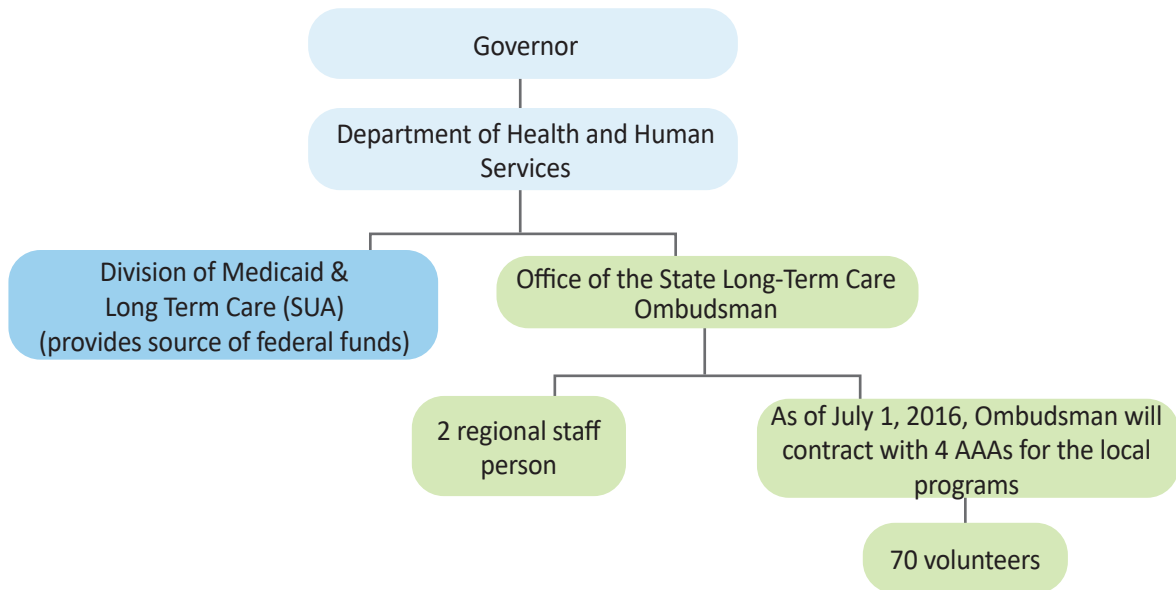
Governor

Department of Health and Human Services

Division of Medicaid & Long Term Care (SUA) (provides source of federal funds)

Office of the State Long-Term Care Ombudsman

2 regional staff person

As of July 1, 2016, Ombudsman will contract with 4 AAAs for the local programs

70 volunteers